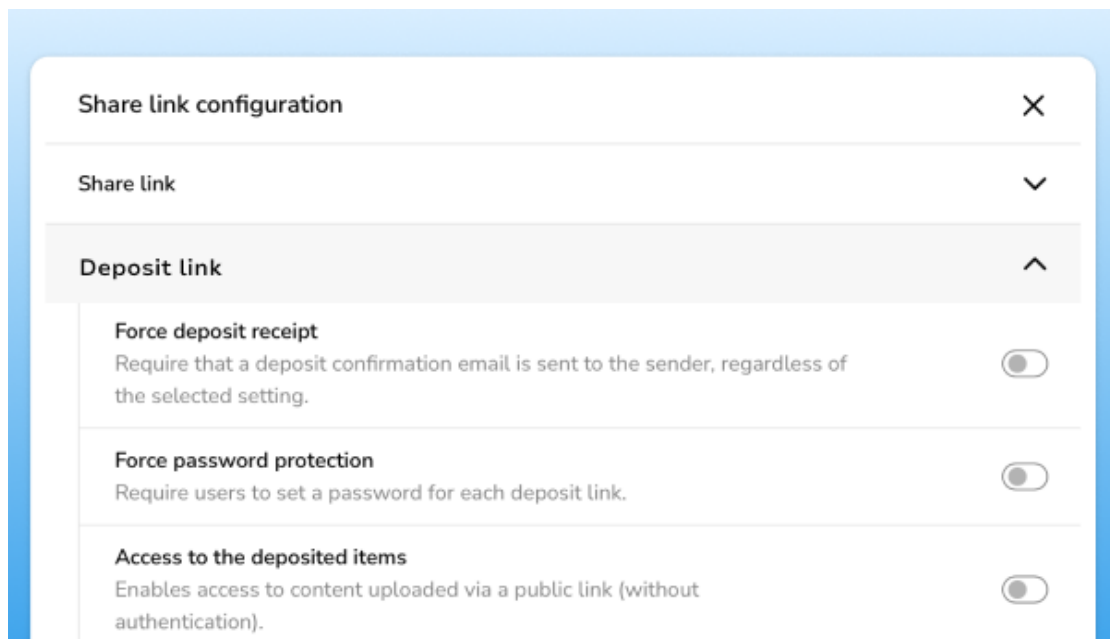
Share link configuration

Share link

Deposit link

Force deposit receipt
Require that a deposit confirmation email is sent to the sender, regardless of the selected setting.

Force password protection
Require users to set a password for each deposit link.

Access to the deposited items
Enables access to content uploaded via a public link (without authentication).